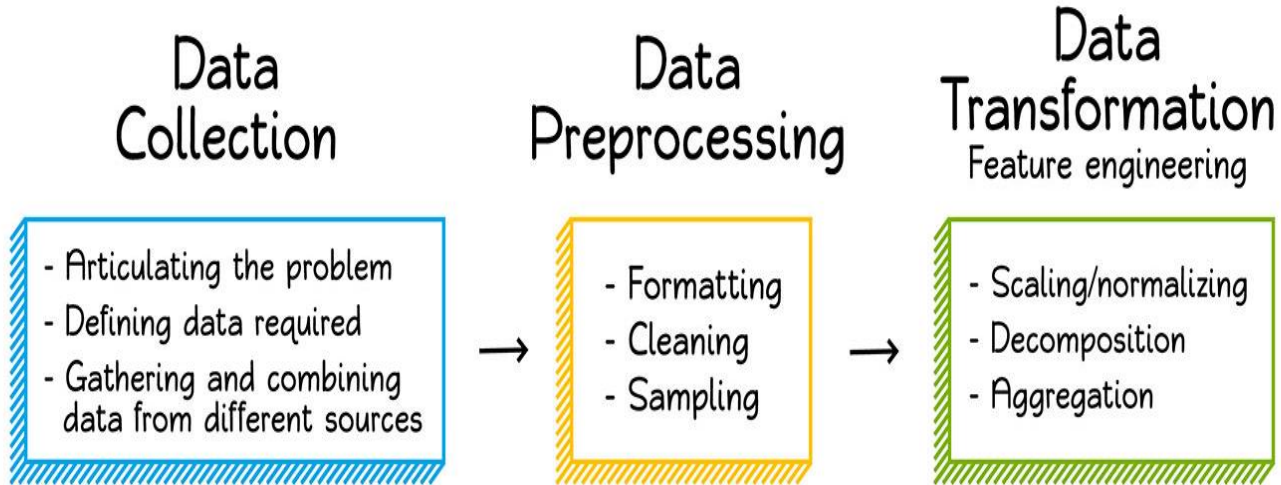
Data Collection

- Articulating the problem
- Defining data required
- Gathering and combining data from different sources

→

Data Preprocessing

- Formatting
- Cleaning
- Sampling

→

Data Transformation
Feature engineering

- Scaling/normalizing
- Decomposition
- Aggregation